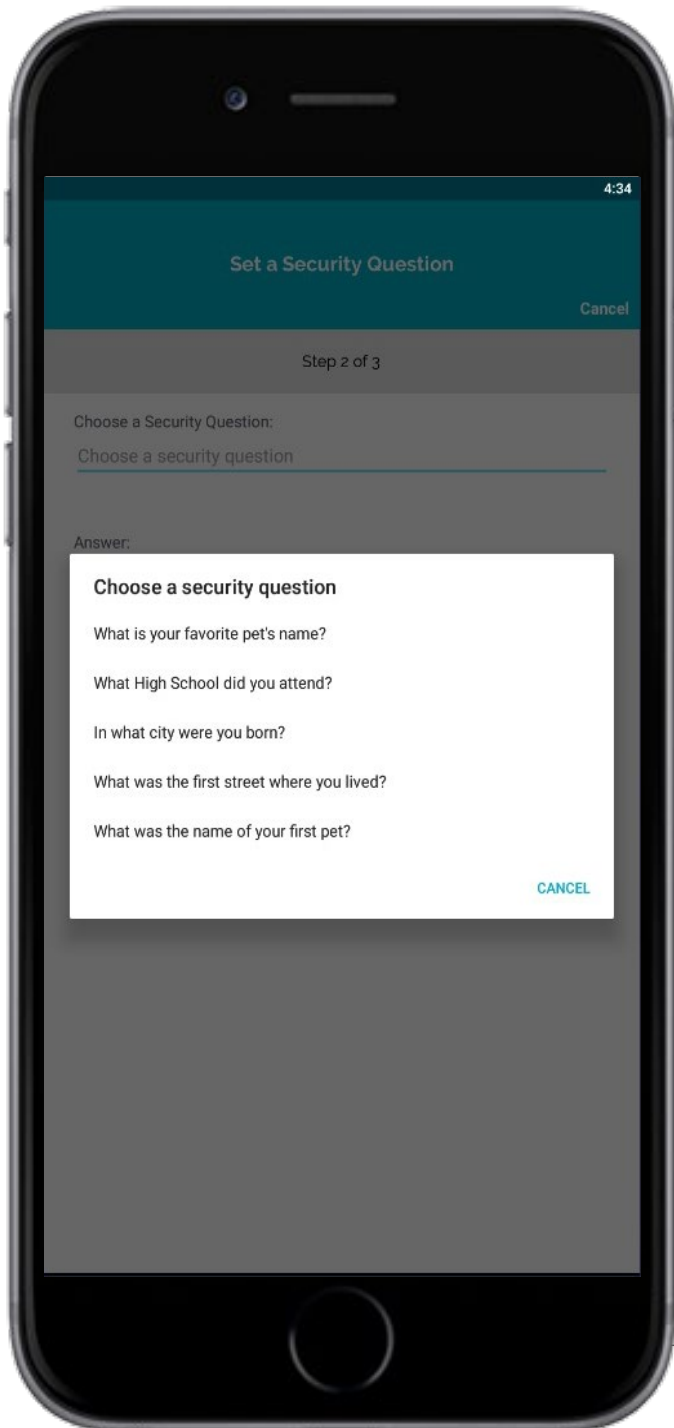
4:34

Set a Security Question

Cancel

Step 2 of 3

Choose a Security Question:

Choose a security question

Answer:

Choose a security question

What is your favorite pet's name?

What High School did you attend?

In what city were you born?

What was the first street where you lived?

What was the name of your first pet?

CANCEL